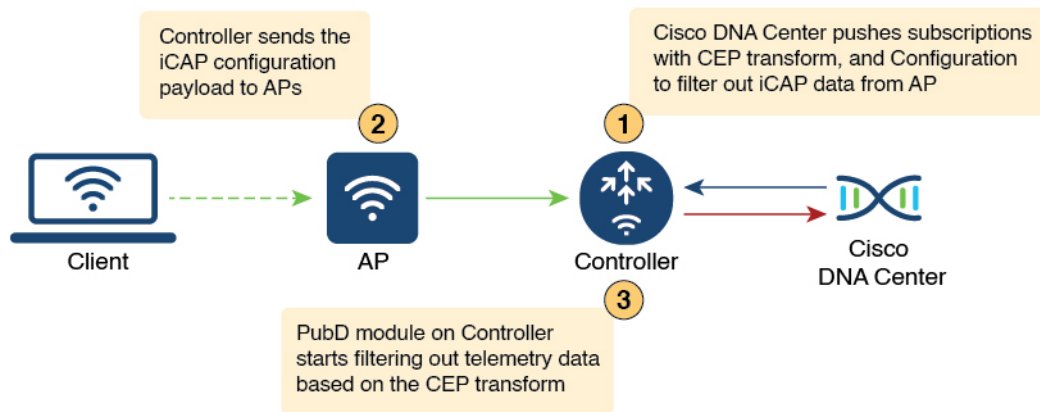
Controller sends the iCAP configuration payload to APs

Cisco DNA Center pushes subscriptions with CEP transform, and Configuration to filter out iCAP data from AP

2

1

Client

AP

Controller

Cisco DNA Center

3

PubD module on Controller starts filtering out telemetry data based on the CEP transform